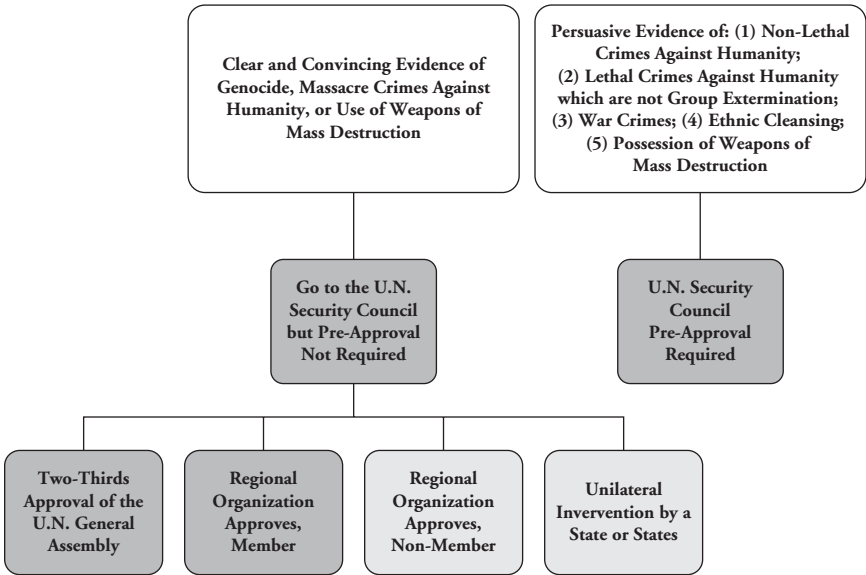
Clear and Convincing Evidence of Genocide, Massacre Crimes Against Humanity, or Use of Weapons of Mass Destruction

Persuasive Evidence of: (1) Non-Lethal Crimes Against Humanity; (2) Lethal Crimes Against Humanity which are not Group Extermination; (3) War Crimes; (4) Ethnic Cleansing; (5) Possession of Weapons of Mass Destruction

Go to the U.N. Security Council but Pre-Approval Not Required

U.N. Security Council Pre-Approval Required

Two-Thirds Approval of the U.N. General Assembly

Regional Organization Approves, Member

Regional Organization Approves, Non-Member

Unilateral Invervention by a State or States